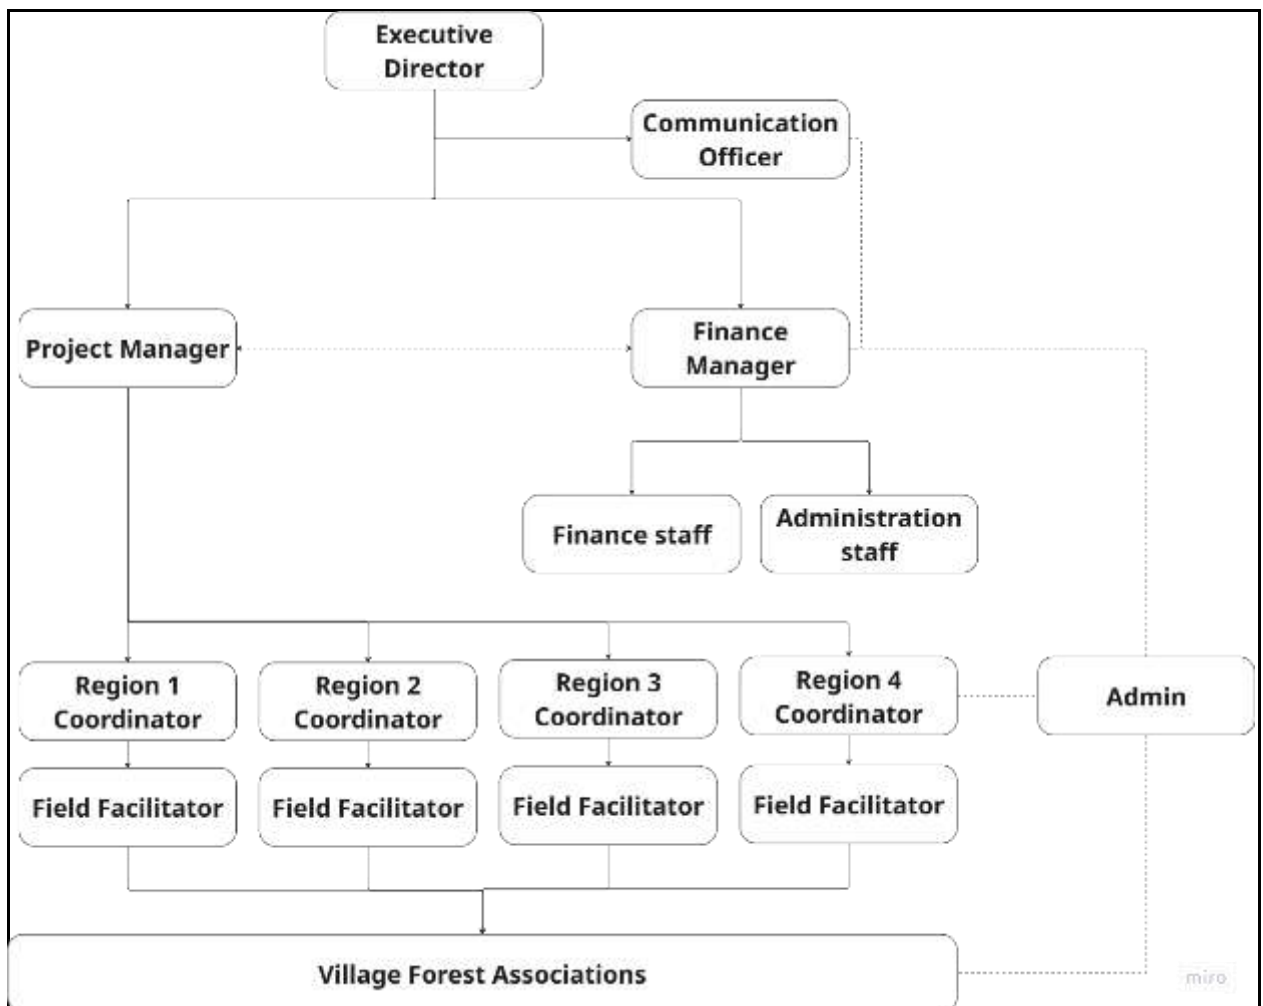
Executive Director

Communication Officer

Project Manager

Finance Manager

Finance staff

Administration staff

Region 1 Coordinator

Region 2 Coordinator

Region 3 Coordinator

Region 4 Coordinator

Admin

Field Facilitator

Field Facilitator

Field Facilitator

Field Facilitator

Village Forest Associations

miro